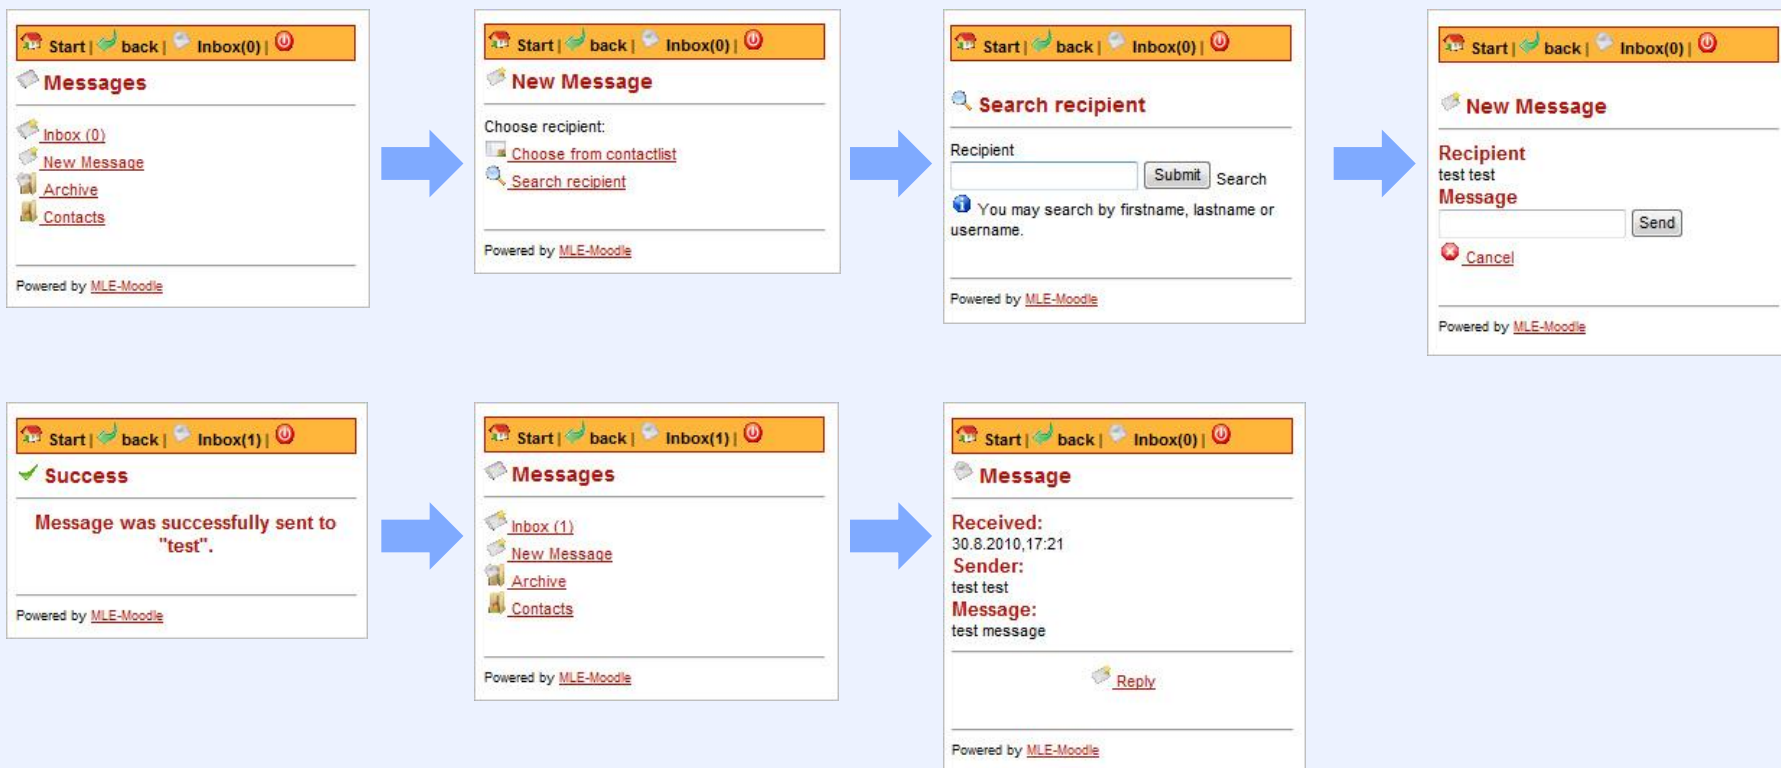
Start | back | Inbox(0) |

Messages

Inbox (0)
New Message
Archive
Contacts

Powered by MLE-Moodle

Start | back | Inbox(0) |

New Message

Choose recipient:
Choose from contactlist
Search recipient

Powered by MLE-Moodle

Start | back | Inbox(0) |

Search recipient

Recipient
Submit Search
You may search by firstname, lastname or username.

Powered by MLE-Moodle

Start | back | Inbox(0) |

New Message

Recipient
test test
Message
Send
Cancel

Powered by MLE-Moodle

Start | back | Inbox(1) |

Success

Message was successfully sent to "test".

Powered by MLE-Moodle

Start | back | Inbox(1) |

Messages

Inbox (1)
New Message
Archive
Contacts

Powered by MLE-Moodle

Start | back | Inbox(0) |

Message

Received:
30.8.2010,17:21
Sender:
test test
Message:
test message

Reply

Powered by MLE-Moodle